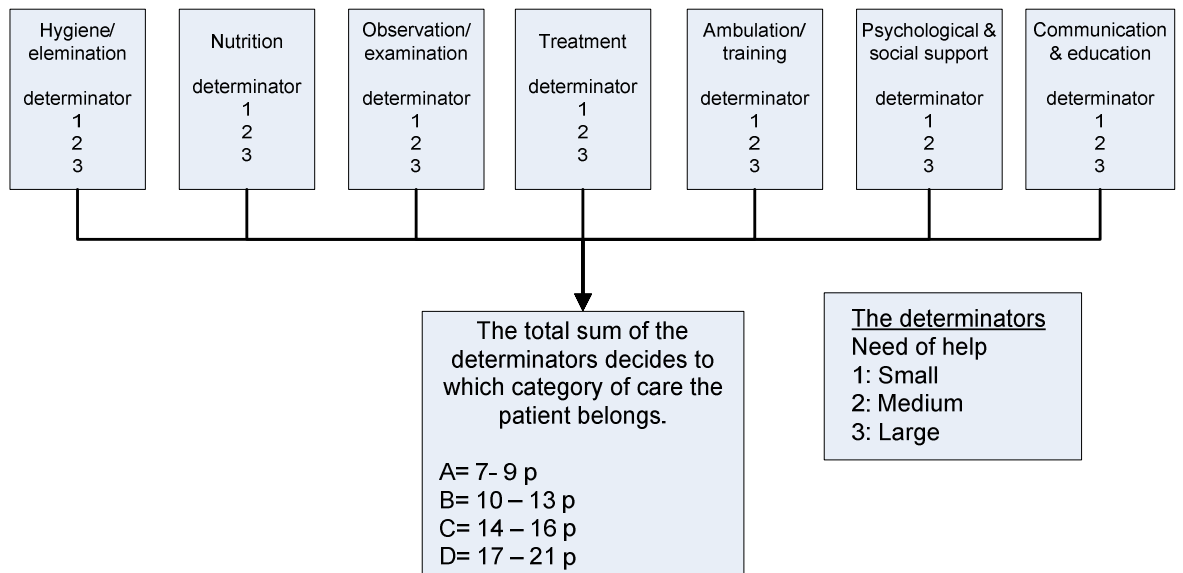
Hygiene/
elemination

determinator
1
2
3

Nutrition

determinator
1
2
3

Observation/
examination

determinator
1
2
3

Treatment

determinator
1
2
3

Ambulation/
training

determinator
1
2
3

Psychological &
social support

determinator
1
2
3

Communication
& education

determinator
1
2
3

The total sum of the determinators decides to which category of care the patient belongs.

A= 7- 9 p
B= 10 – 13 p
C= 14 – 16 p
D= 17 – 21 p

The determinators
Need of help
1: Small
2: Medium
3: Large